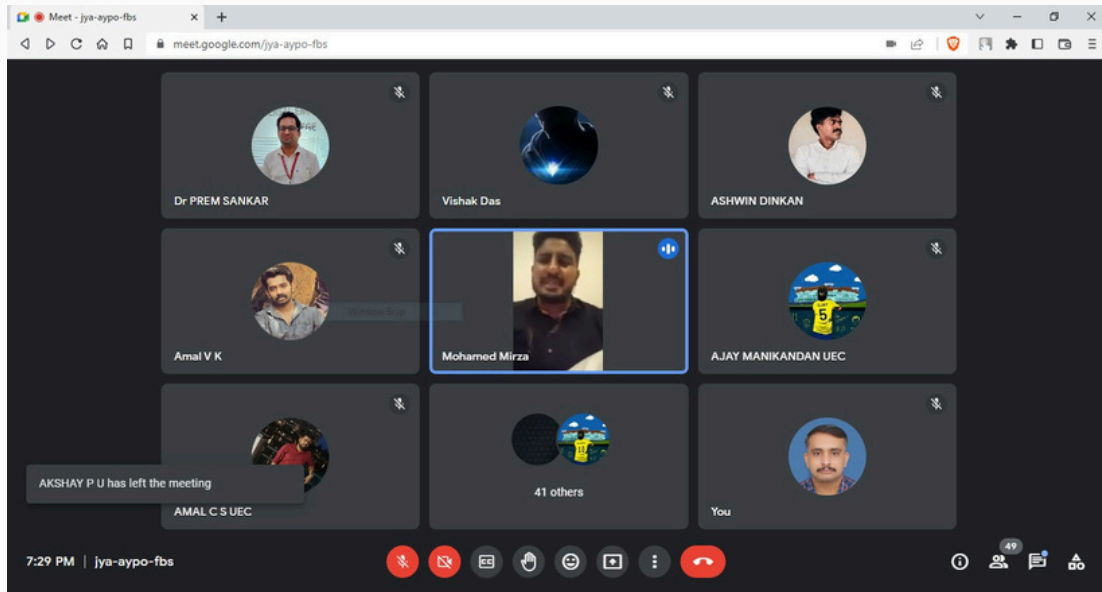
Meet - jya-aypo-fbs

meet.google.com/jya-aypo-fbs

Dr PREM SANKAR

Vishak Das

ASHWIN DINKAN

Amal V K

Mohamed Mirza

AJAY MANIKANDAN UEC

AKSHAY P U has left the meeting

AMAL C S UEC

41 others

You

7:29 PM | jya-aypo-fbs

49